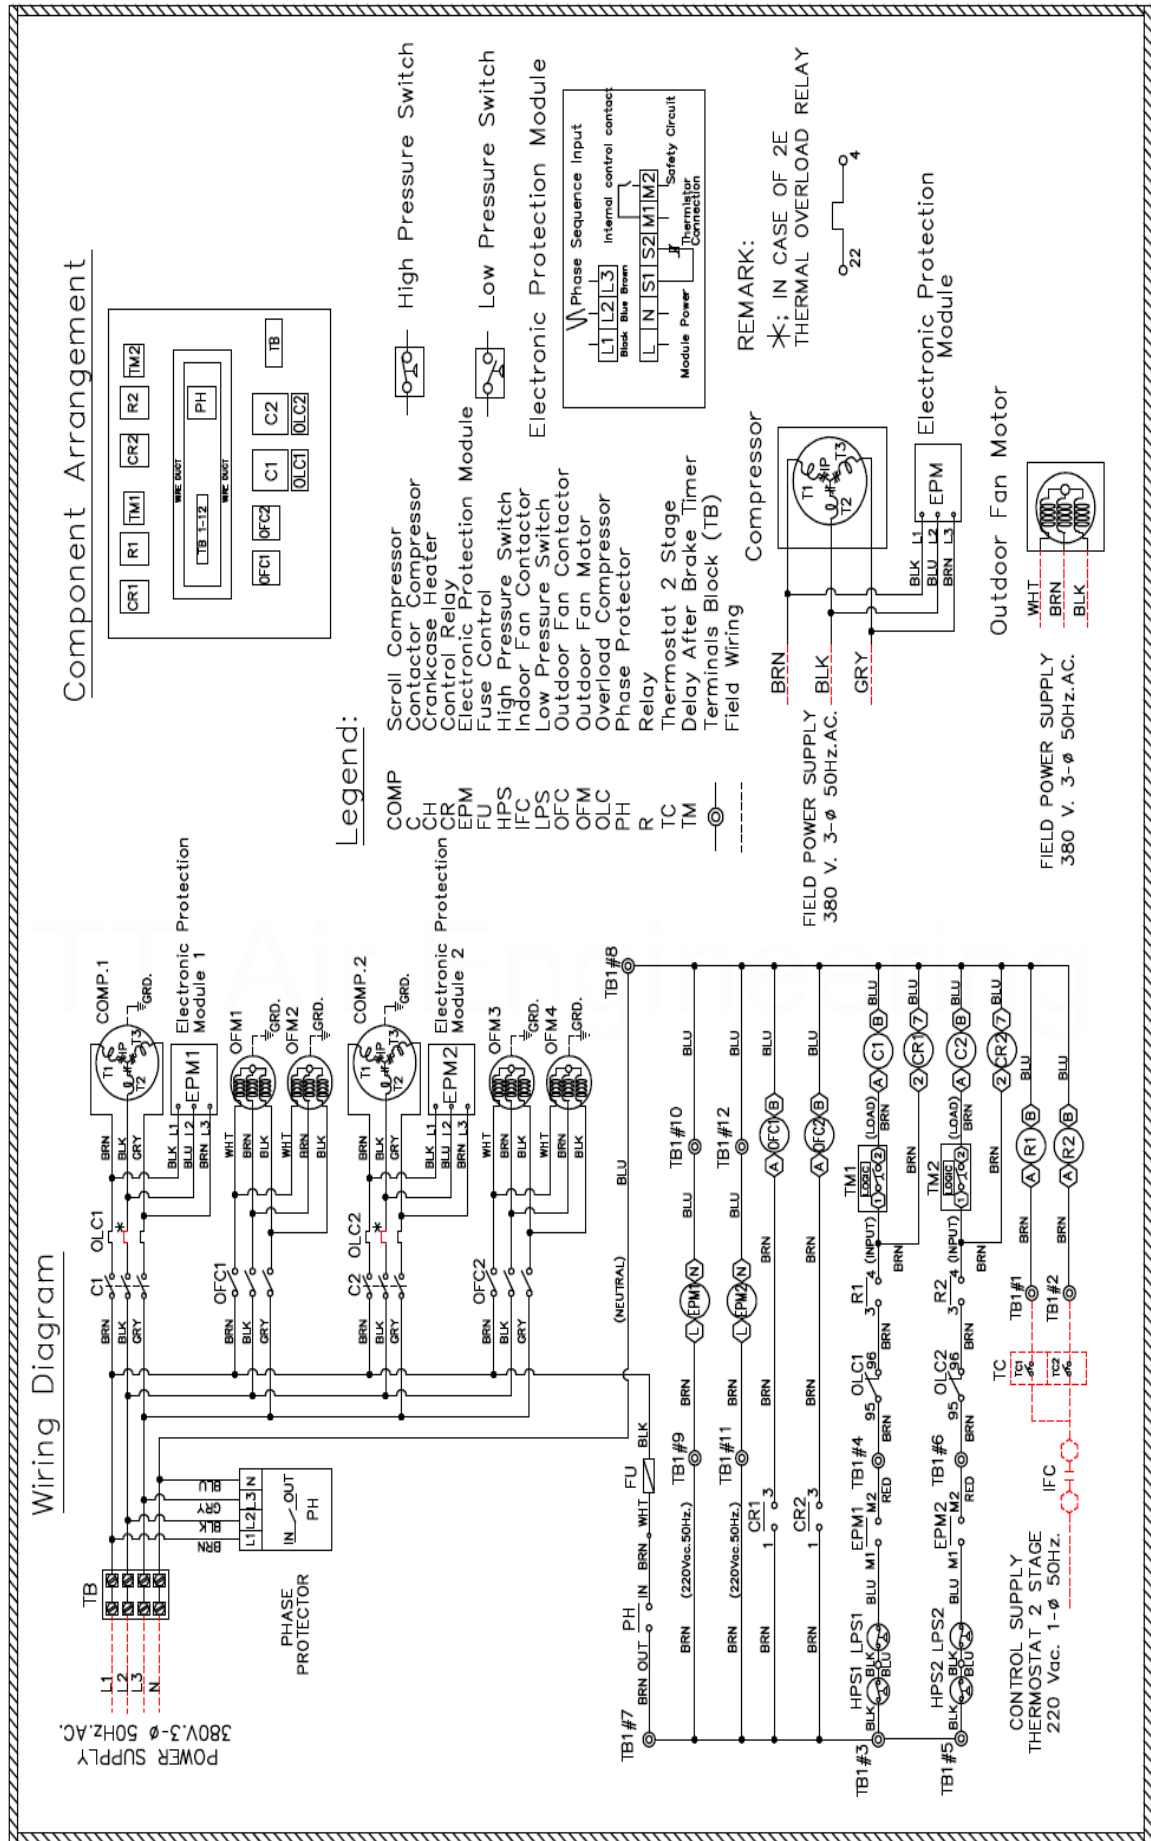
Component Arrangement

CR1 R1 TM1 CR2 R2 TM2
TB 1-12
WIRE DUCT
PH
WIRE DUCT
OFC1 OFC2 C1 C2 TB
OLC1 OLC2

High Pressure Switch

Low Pressure Switch

Electronic Protection Module

Phase Sequence Input
Internal control contact
L1 L2 L3
Black Blue Brown
L N S1 S2 M1 M2
Module Power
Thermistor Connection
Safety Circuit

REMARK:
✱; IN CASE OF 2E THERMAL OVERLOAD RELAY
22 4

Legend:

| | |
|---|---|
| COMP | Scroll Compressor |
| C | Contactor Compressor |
| CH | Crankcase Heater |
| CR | Control Relay |
| EPM | Electronic Protection Module |
| FU | Fuse Control |
| HPS | High Pressure Switch |
| IFC | Indoor Fan Contactor |
| LPS | Low Pressure Switch |
| OFC | Outdoor Fan Contactor |
| OFM | Outdoor Fan Motor |
| OLC | Overload Compressor |
| PH | Phase Protector |
| R | Relay |
| TC | Thermostat 2 Stage |
| TM | Delay After Brake Timer |
| ◎ | Terminals Block (TB) |
| - - - - | Field Wiring |

Compressor
T1 T2 T3 IP

Electronic Protection Module
EPM L1 L2 L3
BLK BLU BRN

BRN BLK GRY
FIELD POWER SUPPLY 380 V. 3-ø 50Hz.AC.

Outdoor Fan Motor
WHT BRN BLK
FIELD POWER SUPPLY 380 V. 3-ø 50Hz.AC.

Wiring Diagram

POWER SUPPLY 380V.3-ø 50Hz.AC.
L1 L2 L3 N
TB
BRN BLK GRY BLU
L1 L2 L3 N
IN OUT
PH
PHASE PROTECTOR

COMP.1 T1 T2 T3 IP GRD.
Electronic Protection Module 1
EPM1 L1 L2 L3
BRN BLK GRY BLK BLU BRN
C1 OLC1 ✱
BRN BLK GRY
OFM1 GRD. OFM2 GRD.
WHT BRN BLK WHT BRN BLK
OFC1
BRN BLK GRY

COMP.2 T1 T2 T3 IP GRD.
Electronic Protection Module 2
EPM2 L1 L2 L3
BRN BLK GRY BLK BLU BRN
C2 OLC2 ✱
BRN BLK GRY
OFM3 GRD. OFM4 GRD.
WHT BRN BLK WHT BRN BLK
OFC2
BRN BLK GRY

(NEUTRAL) BLU
TB1#8
TB1#7 BRN OUT PH IN BRN WHT FU BLK
TB1#9 (220Vac.50Hz.) BRN L EPM1 N BLU TB1#10 BLU
TB1#11 (220Vac.50Hz.) BRN L EPM2 N BLU TB1#12 BLU
CR1 1 3 BRN A OFC1 B BLU
CR2 1 3 BRN A OFC2 B BLU
TB1#3 BLK HPS1 BLK LPS1 BLU BLU M1 EPM1 M2 RED TB1#4 95 OLC1 96 BRN R1 3 4 (INPUT) TM1 LOGIC 1 2 (LOAD) BRN A C1 B BLU
BRN 2 CR1 7 BLU
TB1#5 BLK HPS2 BLK LPS2 BLU BLU M1 EPM2 M2 RED TB1#6 95 OLC2 96 BRN R2 3 4 (INPUT) TM2 LOGIC 1 2 (LOAD) BRN A C2 B BLU
BRN 2 CR2 7 BLU
TB1#1 BRN A R1 B BLU
TB1#2 BRN A R2 B BLU
TC TC1 TC2
IFC
CONTROL SUPPLY THERMOSTAT 2 STAGE 220 Vac. 1-ø 50Hz.